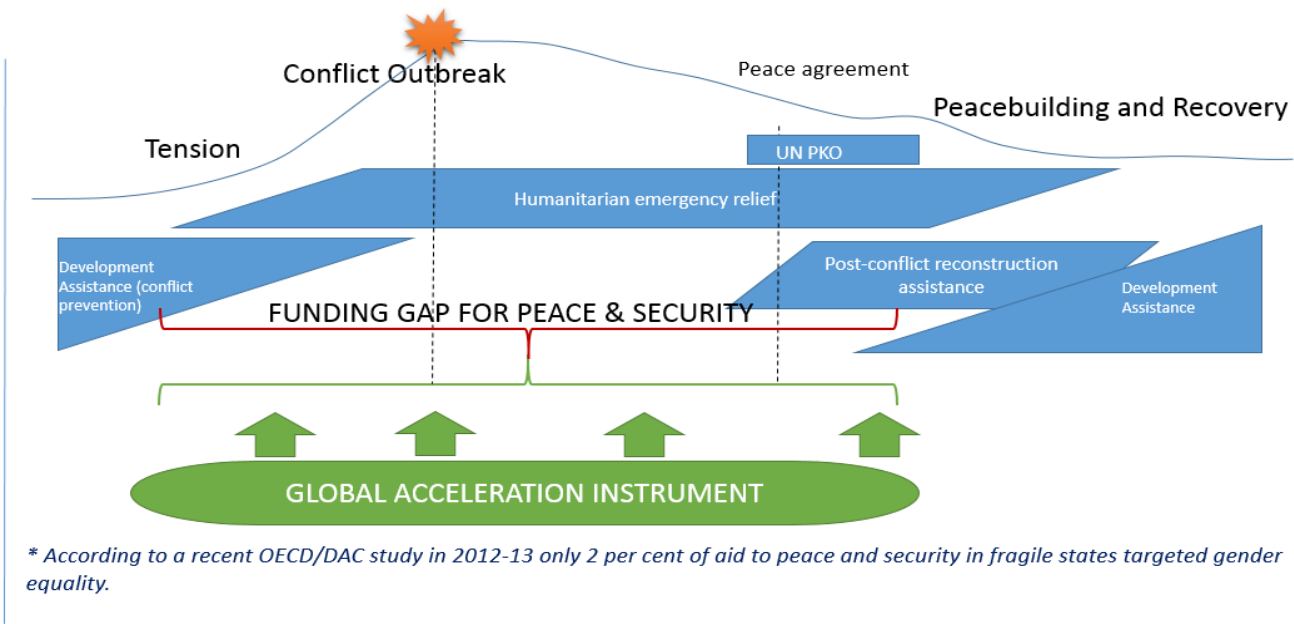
Conflict Outbreak

Peace agreement

Peacebuilding and Recovery

Tension

UN PKO

Humanitarian emergency relief

Development Assistance (conflict prevention)

Post-conflict reconstruction assistance

Development Assistance

FUNDING GAP FOR PEACE & SECURITY

GLOBAL ACCELERATION INSTRUMENT

* According to a recent OECD/DAC study in 2012-13 only 2 per cent of aid to peace and security in fragile states targeted gender equality.